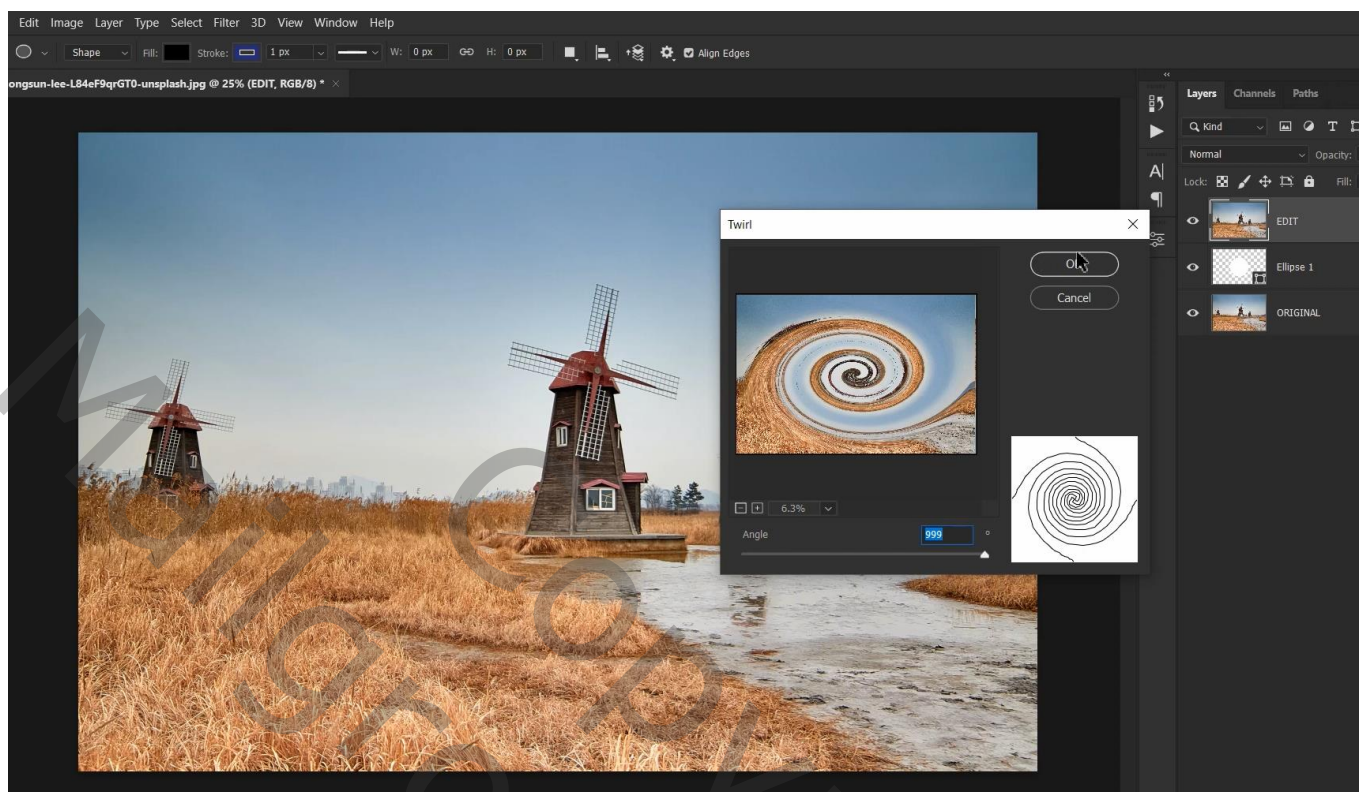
Edit Image Layer Type Select Filter 3D View Window Help

Shape Fill: Stroke: 1 px W: 0 px H: 0 px Align Edges

ongsun-lee-L84eF9qrGT0-unsplash.jpg @ 25% (EDIT, RGB/8) * ×

Twirl ×

OK

Cancel

6.3%

Angle 999 °

Layers Channels Paths

Kind

Normal Opacity:

Lock: Fill:

EDIT

Ellipse 1

ORIGINAL